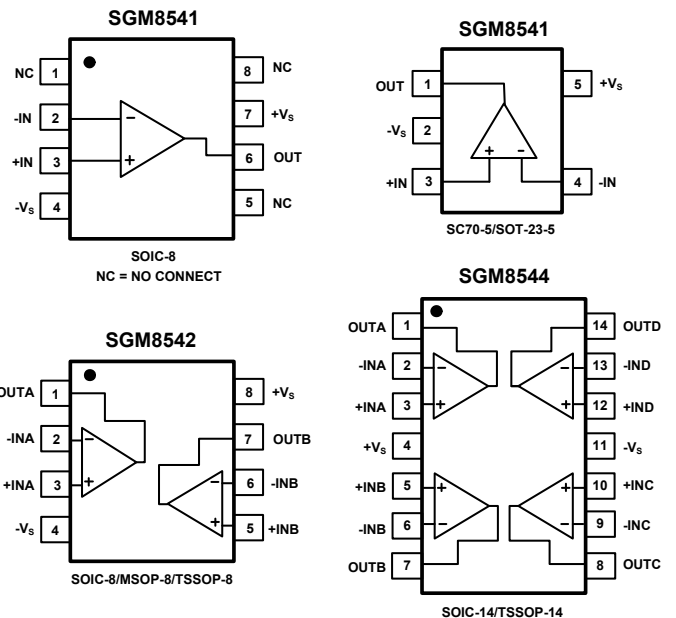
SGM8541

NC 1
-IN 2
+IN 3
$-V_S$ 4
8 NC
7 $+V_S$
6 OUT
5 NC

−
+

SOIC-8
NC = NO CONNECT

SGM8541

OUT 1
$-V_S$ 2
+IN 3
5 $+V_S$
4 -IN

+ -

SC70-5/SOT-23-5

SGM8542

OUTA 1
-INA 2
+INA 3
$-V_S$ 4
8 $+V_S$
7 OUTB
6 -INB
5 +INB

−
+
−
+

SOIC-8/MSOP-8/TSSOP-8

SGM8544

OUTA 1
-INA 2
+INA 3
$+V_S$ 4
+INB 5
-INB 6
OUTB 7
14 OUTD
13 -IND
12 +IND
11 $-V_S$
10 +INC
9 -INC
8 OUTC

−
+
−
+
+
−
+
−

SOIC-14/TSSOP-14